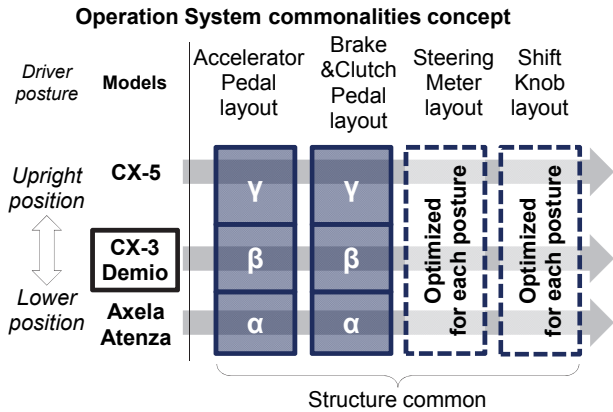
Operation System commonalities concept

| Driver posture | Models | Accelerator Pedal layout | Brake &Clutch Pedal layout | Steering Meter layout | Shift Knob layout |
|---|---|---|---|---|---|
| Upright position | CX-5 | γ | γ | Optimized for each posture | Optimized for each posture |
| | CX-3 Demio | β | β | | |
| Lower position | Axela Atenza | α | α | | |

Structure common